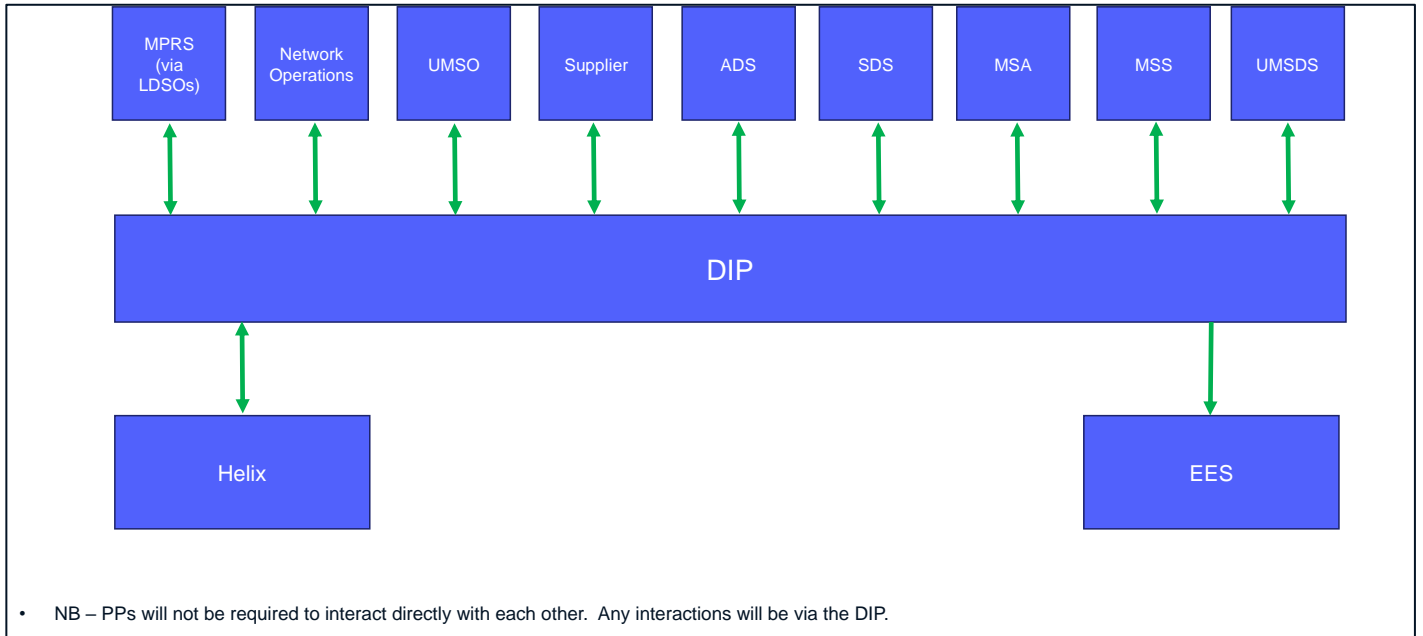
MPRS (via LDSOs)

Network Operations

UMSO

Supplier

ADS

SDS

MSA

MSS

UMSDS

DIP

Helix

EES

• NB – PPs will not be required to interact directly with each other. Any interactions will be via the DIP.